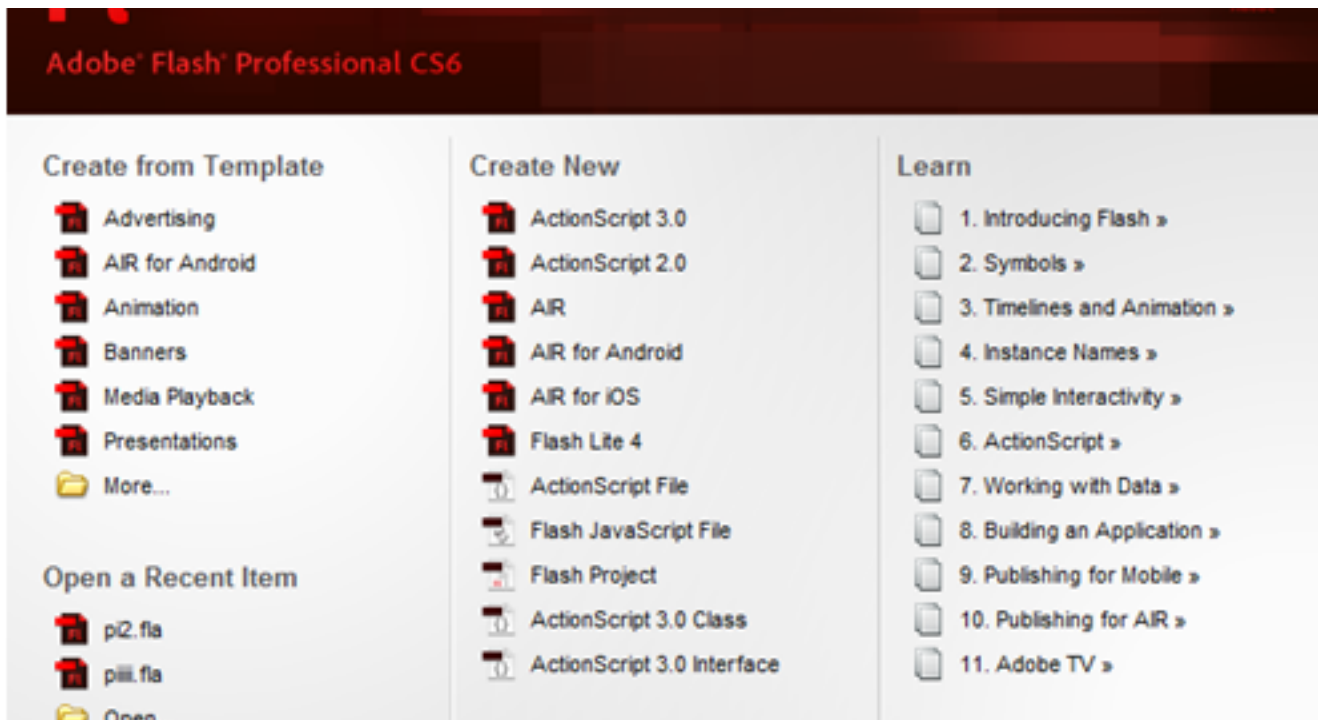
Adobe® Flash® Professional CS6

Create from Template

Advertising
AIR for Android
Animation
Banners
Media Playback
Presentations
More...

Open a Recent Item

pi2.fla
piiii.fla
Open

Create New

ActionScript 3.0
ActionScript 2.0
AIR
AIR for Android
AIR for iOS
Flash Lite 4
ActionScript File
Flash JavaScript File
Flash Project
ActionScript 3.0 Class
ActionScript 3.0 Interface

Learn

1. Introducing Flash »
2. Symbols »
3. Timelines and Animation »
4. Instance Names »
5. Simple Interactivity »
6. ActionScript »
7. Working with Data »
8. Building an Application »
9. Publishing for Mobile »
10. Publishing for AIR »
11. Adobe TV »